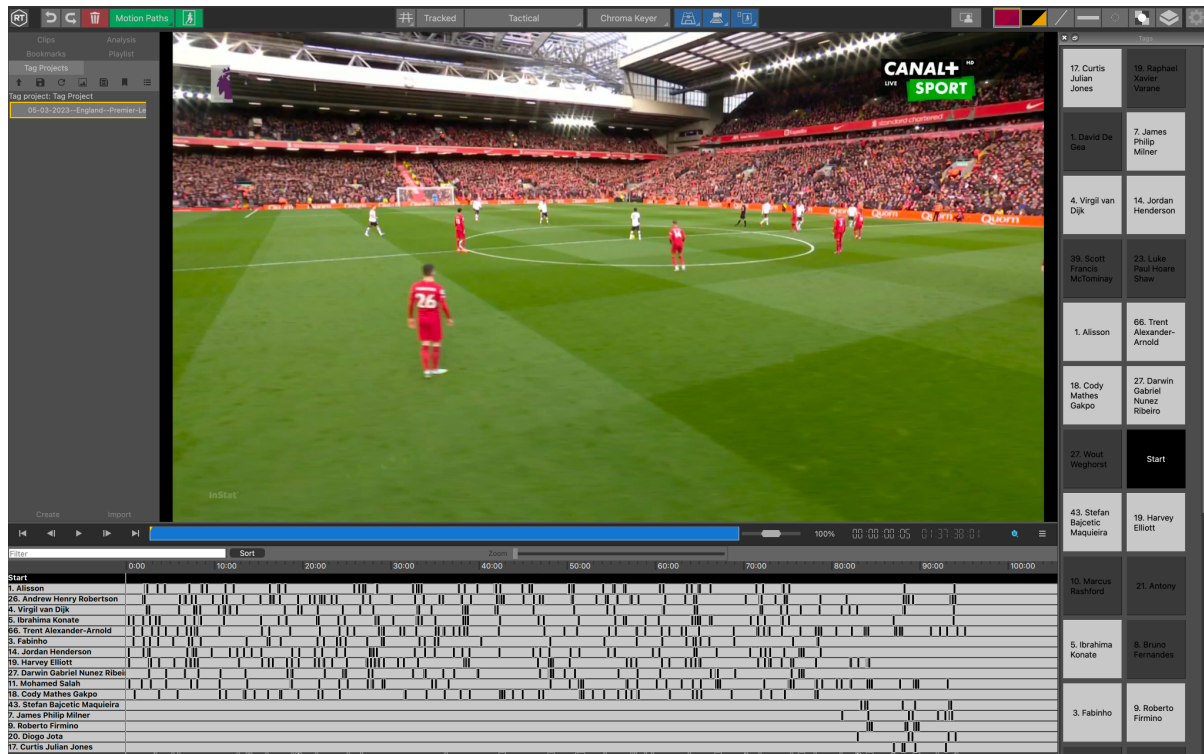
RT
Motion Paths
Tracked
Tactical
Chroma Keyer

Clips
Analysis
Bookmarks
Playlist
Tag Projects
Tag project: Tag Project
05-03-2023--England--Premier-Le

CANAL+ LIVE SPORT
26
InStat

Create
Import

100%
00:00:00:05
01:37:38:01

Filter
Sort
Zoom

0:00
10:00
20:00
30:00
40:00
50:00
60:00
70:00
80:00
90:00
100:00

Start
1. Alisson
26. Andrew Henry Robertson
4. Virgil van Dijk
5. Ibrahima Konate
66. Trent Alexander-Arnold
3. Fabinho
14. Jordan Henderson
19. Harvey Elliott
27. Darwin Gabriel Nunez Ribei
11. Mohamed Salah
18. Cody Mathes Gakpo
43. Stefan Bajcetic Maquieira
7. James Philip Milner
9. Roberto Firmino
20. Diogo Jota
17. Curtis Julian Jones

Tags
17. Curtis Julian Jones
19. Raphael Xavier Varane
1. David De Gea
7. James Philip Milner
4. Virgil van Dijk
14. Jordan Henderson
39. Scott Francis McTominay
23. Luke Paul Hoare Shaw
1. Alisson
66. Trent Alexander-Arnold
18. Cody Mathes Gakpo
27. Darwin Gabriel Nunez Ribeiro
27. Wout Weghorst
Start
43. Stefan Bajcetic Maquieira
19. Harvey Elliott
10. Marcus Rashford
21. Antony
5. Ibrahima Konate
8. Bruno Fernandes
3. Fabinho
9. Roberto Firmino